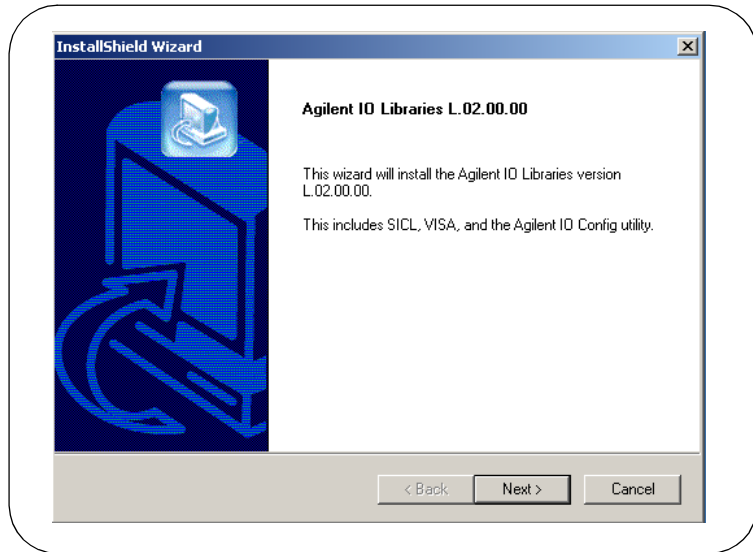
InstallShield Wizard

Agilent IO Libraries L.02.00.00

This wizard will install the Agilent IO Libraries version L.02.00.00.

This includes SICL, VISA, and the Agilent IO Config utility.

< Back
Next >
Cancel